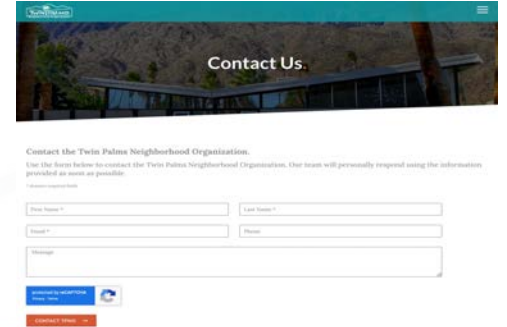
TWIN PALMS

Contact Us.

Contact the Twin Palms Neighborhood Organization.

Use the form below to contact the Twin Palms Neighborhood Organization. Our team will personally respond using the information provided as soon as possible.

* denotes required field

First Name *

Last Name *

Email *

Phone

Message

protected by reCAPTCHA
Privacy - Terms

CONTACT TPNO